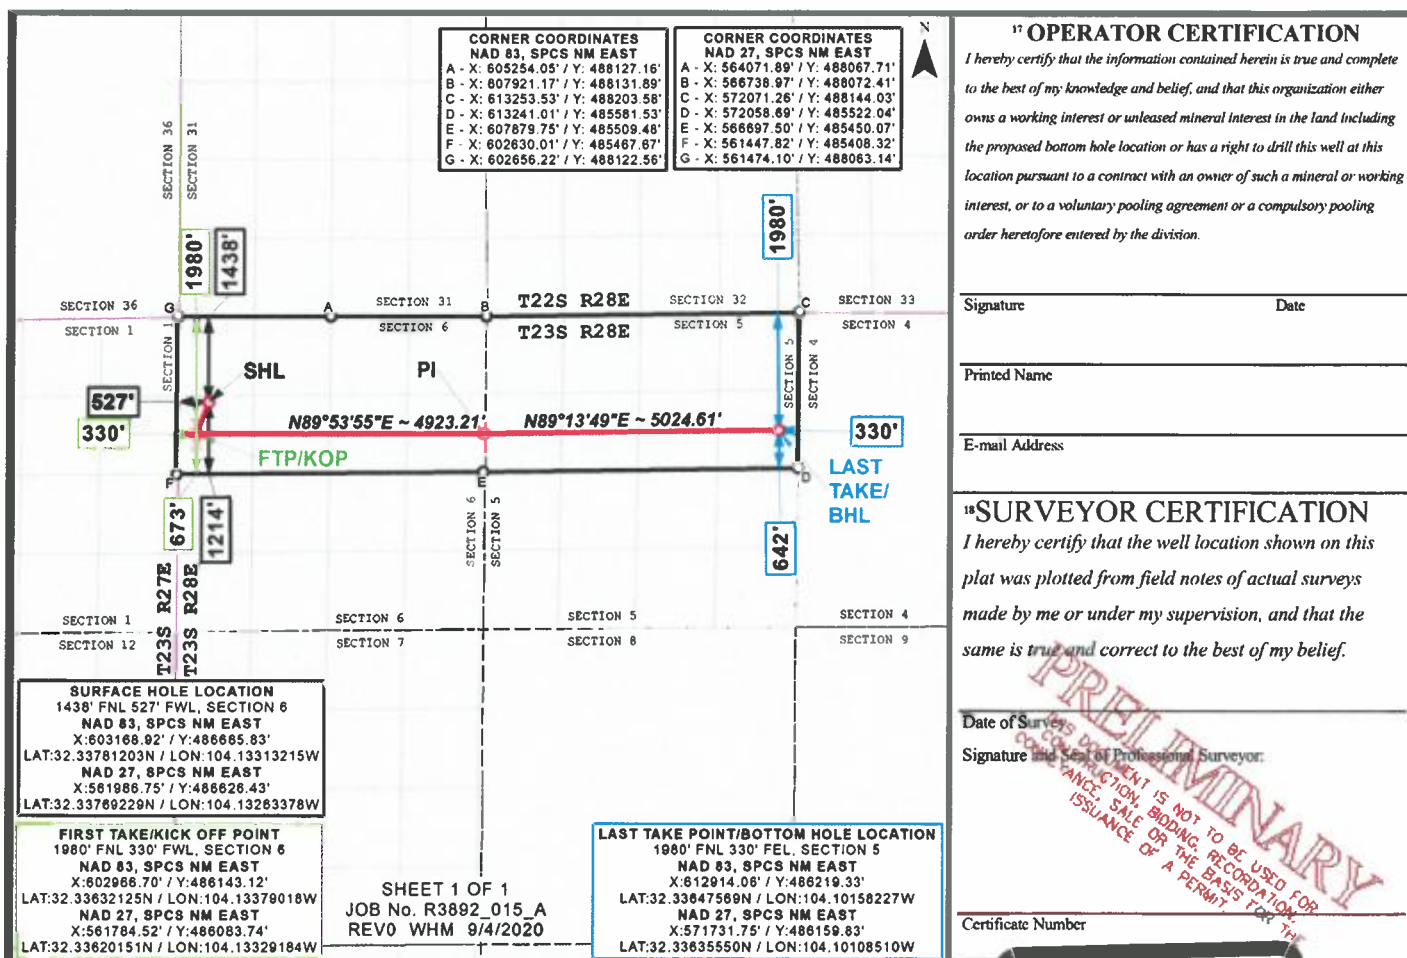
CORNER COORDINATES
NAD 83, SPCS NM EAST
A - X: 605254.05' / Y: 488127.16'
B - X: 607921.17' / Y: 488131.89'
C - X: 613253.53' / Y: 488203.58'
D - X: 613241.01' / Y: 485581.53'
E - X: 607879.75' / Y: 485509.48'
F - X: 602630.01' / Y: 485467.67'
G - X: 602656.22' / Y: 488122.56'

CORNER COORDINATES
NAD 27, SPCS NM EAST
A - X: 564071.89' / Y: 488067.71'
B - X: 566738.97' / Y: 488072.41'
C - X: 572071.26' / Y: 488144.03'
D - X: 572058.69' / Y: 485522.04'
E - X: 566697.50' / Y: 485450.07'
F - X: 561447.82' / Y: 485408.32'
G - X: 561474.10' / Y: 488063.14'

N

SECTION 36
SECTION 31
1980'
1438'
1980'
SECTION 36
SECTION 1
G
A
SECTION 31
SECTION 6
B
T22S R28E
T23S R28E
SECTION 32
SECTION 5
C
SECTION 33
SECTION 4
SECTION 1
SECTION 5
SECTION 4
SHL
PI
527'
330'
N89°53'55"E ~ 4923.21'
N89°13'49"E ~ 5024.61'
330'
FTP/KOP
LAST TAKE/ BHL
F
E
D
673'
1214'
SECTION 6
SECTION 5
642'
T23S R27E
T23S R28E
SECTION 1
SECTION 12
SECTION 6
SECTION 7
SECTION 5
SECTION 8
SECTION 4
SECTION 9

SURFACE HOLE LOCATION
1438' FNL 527' FWL, SECTION 6
NAD 83, SPCS NM EAST
X:603168.92' / Y:486685.83'
LAT:32.33781203N / LON:104.13313215W
NAD 27, SPCS NM EAST
X:561986.75' / Y:486626.43'
LAT:32.33769229N / LON:104.13263378W

FIRST TAKE/KICK OFF POINT
1980' FNL 330' FWL, SECTION 6
NAD 83, SPCS NM EAST
X:602966.70' / Y:486143.12'
LAT:32.33632125N / LON:104.13379018W
NAD 27, SPCS NM EAST
X:561784.52' / Y:486083.74'
LAT:32.33620151N / LON:104.13329184W

SHEET 1 OF 1
JOB No. R3892_015_A
REV0 WHM 9/4/2020

LAST TAKE POINT/BOTTOM HOLE LOCATION
1980' FNL 330' FEL, SECTION 5
NAD 83, SPCS NM EAST
X:612914.06' / Y:486219.33'
LAT:32.33647569N / LON:104.10158227W
NAD 27, SPCS NM EAST
X:571731.75' / Y:486159.83'
LAT:32.33635550N / LON:104.10108510W

17 OPERATOR CERTIFICATION
I hereby certify that the information contained herein is true and complete to the best of my knowledge and belief, and that this organization either owns a working interest or unleased mineral interest in the land including the proposed bottom hole location or has a right to drill this well at this location pursuant to a contract with an owner of such a mineral or working interest, or to a voluntary pooling agreement or a compulsory pooling order heretofore entered by the division.

Signature Date

Printed Name

E-mail Address

18 SURVEYOR CERTIFICATION
I hereby certify that the well location shown on this plat was plotted from field notes of actual surveys made by me or under my supervision, and that the same is true and correct to the best of my belief.

Date of Survey
Signature and Seal of Professional Surveyor:

PRELIMINARY
THIS DOCUMENT IS NOT TO BE USED FOR CONSTRUCTION, BIDDING, RECORDATION, CONVEYANCE, SALE OR THE BASIS FOR THE ISSUANCE OF A PERMIT.

Certificate Number